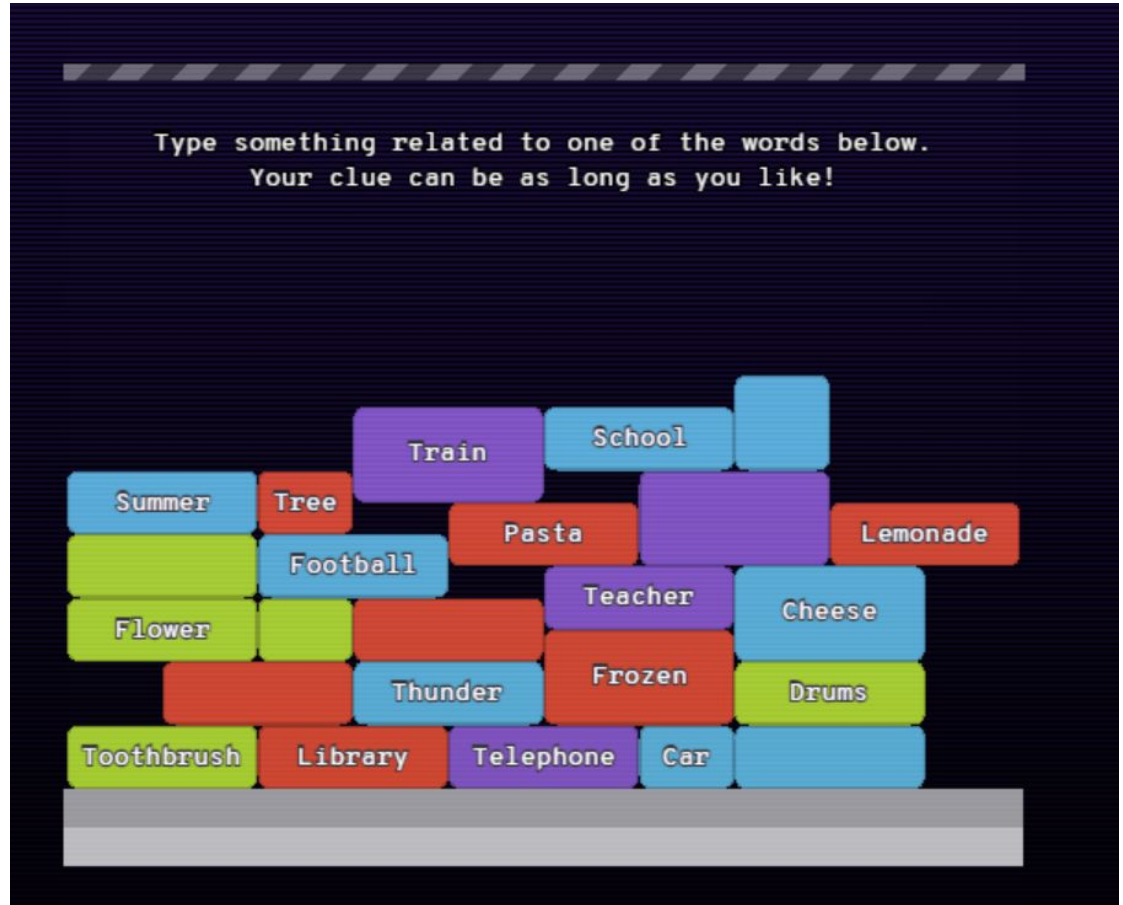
Type something related to one of the words below.
Your clue can be as long as you like!

Train
School
Summer
Tree
Pasta
Lemonade
Football
Teacher
Cheese
Flower
Frozen
Thunder
Drums
Toothbrush
Library
Telephone
Car